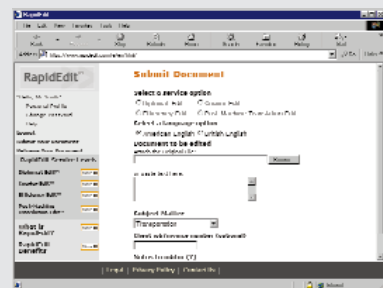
RapidEdit

File Edit View Favorites Tools Help

Back Stop Refresh Home Search Favorites History Mail

Address http://www.rapidedit.com/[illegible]

RapidEdit

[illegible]
Personal Profile
Usage Account
Help

Submit Document
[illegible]

RapidEdit Service Levels
Diamond Edit
Gold Edit
Platinum Edit
Post-Machine translation edit

What is RapidEdit?

RapidEdit benefits

Submit Document

Select a service option
Diplomat Edit   Grammar Edit
Deluxe Edit   Post-Machine Translation Edit

Select a language option
American English   British English

Document to be edited
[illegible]

Browse

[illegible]

Subject Matter
Transportation

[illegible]

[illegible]

Legal | Privacy Policy | Contact Us

Internet